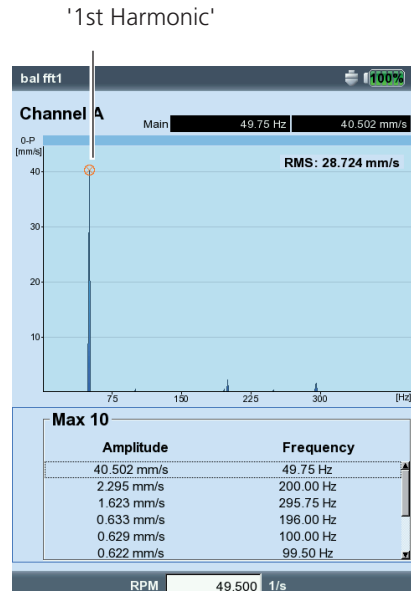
'1st Harmonic'

bal fft1

100%

Channel A

Main 49.75 Hz 40.502 mm/s

0-P [mm/s]

RMS: 28.724 mm/s

40

30

20

10

75 150 225 300 [Hz]

Max 10

| Amplitude | Frequency |
|---|---|
| 40.502 mm/s | 49.75 Hz |
| 2.295 mm/s | 200.00 Hz |
| 1.623 mm/s | 295.75 Hz |
| 0.633 mm/s | 196.00 Hz |
| 0.629 mm/s | 100.00 Hz |
| 0.622 mm/s | 99.50 Hz |

RPM 49.500 1/s